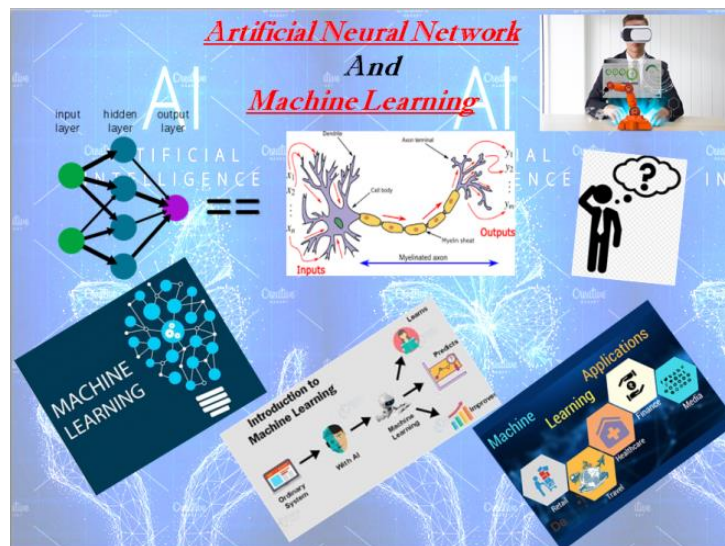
Artificial Neural Network
And
Machine Learning

AI
AI
ARTIFICIAL
INTELLIGENCE

input layer
hidden layer
output layer

==

Dendrite
Axon terminal
Cell body
Myelin sheath
Myelinated axon
$x_1$
$x_2$
$x_3$
$x_n$
$y_1$
$y_2$
$y_3$
$y_m$
Inputs
Outputs

?

MACHINE LEARNING

Introduction to Machine Learning
Ordinary System
With AI
Machine Learning
Learns
Predicts
Improves

Machine Learning Applications
Finance
Media
Healthcare
Travel
Retail